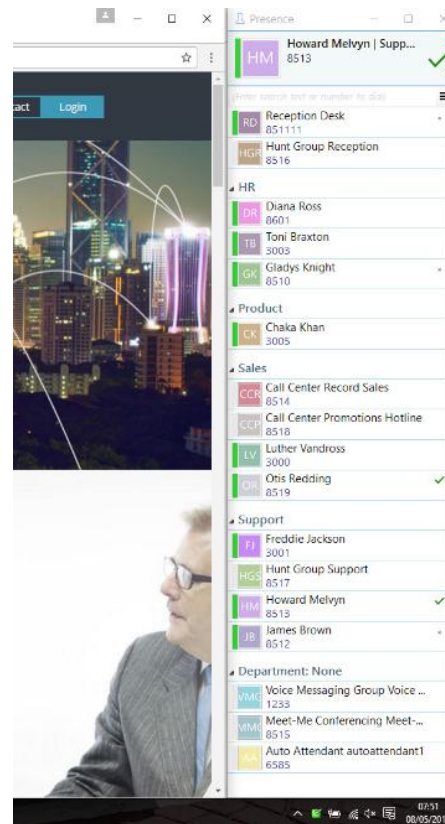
tact Login

Presence

HM Howard Melvyn | Supp... 8513

Enter search text or number to dial

RD Reception Desk 851111

HGR Hunt Group Reception 8516

HR

DR Diana Ross 8601

TB Toni Braxton 3003

GK Gladys Knight 8510

Product

CK Chaka Khan 3005

Sales

CCR Call Center Record Sales 8514

CCP Call Center Promotions Hotline 8518

LV Luther Vandross 3000

OR Otis Redding 8519

Support

FJ Freddie Jackson 3001

HGS Hunt Group Support 8517

HM Howard Melvyn 8513

JB James Brown 8512

Department: None

VMG Voice Messaging Group Voice ... 1233

MMC Meet-Me Conferencing Meet-... 8515

AA Auto Attendant autoattendant1 6585

07:51 08/05/201